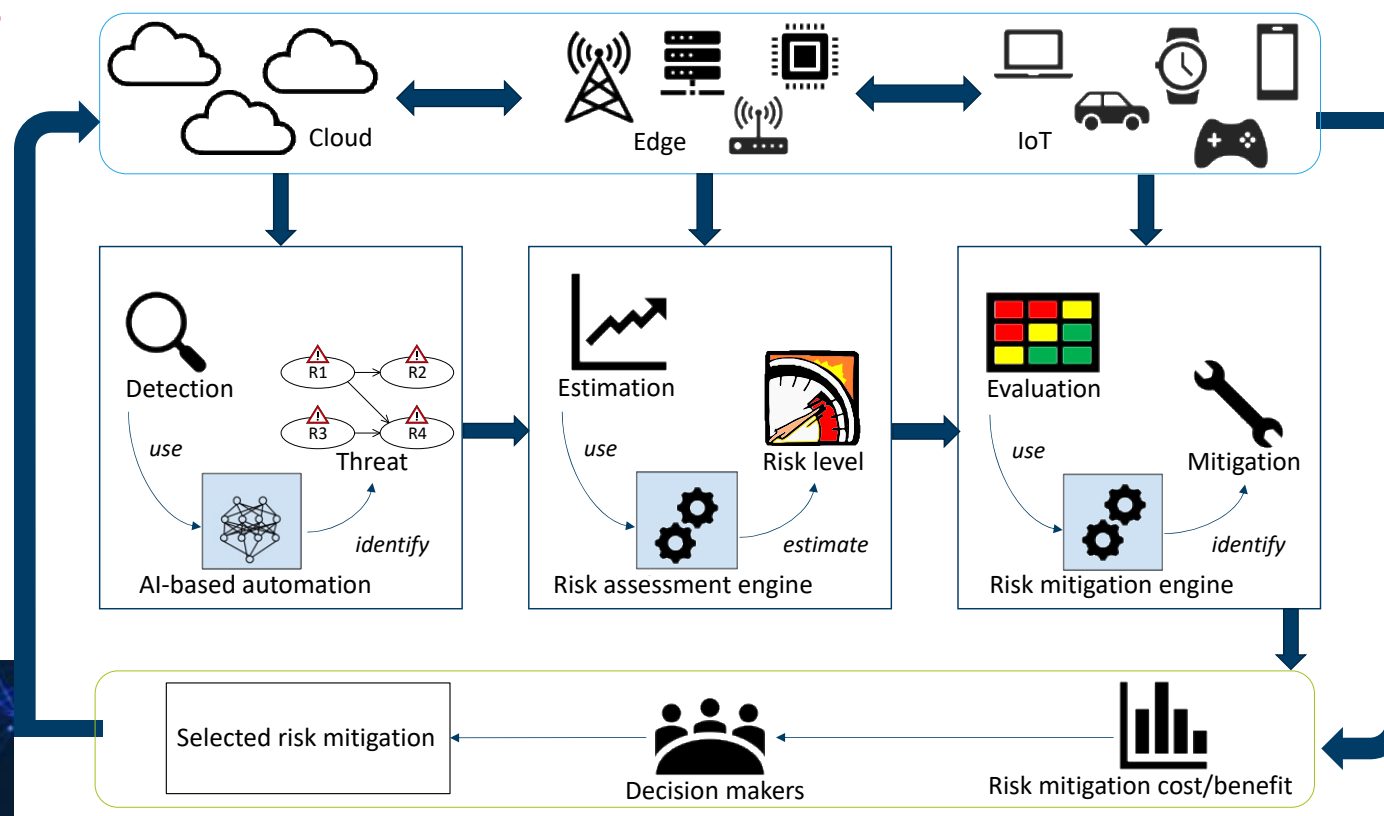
Cloud

Edge

IoT

Detection

R1

R2

R3

R4

Threat

use

identify

AI-based automation

Estimation

Risk level

use

estimate

Risk assessment engine

Evaluation

Mitigation

use

identify

Risk mitigation engine

Selected risk mitigation

Decision makers

Risk mitigation cost/benefit